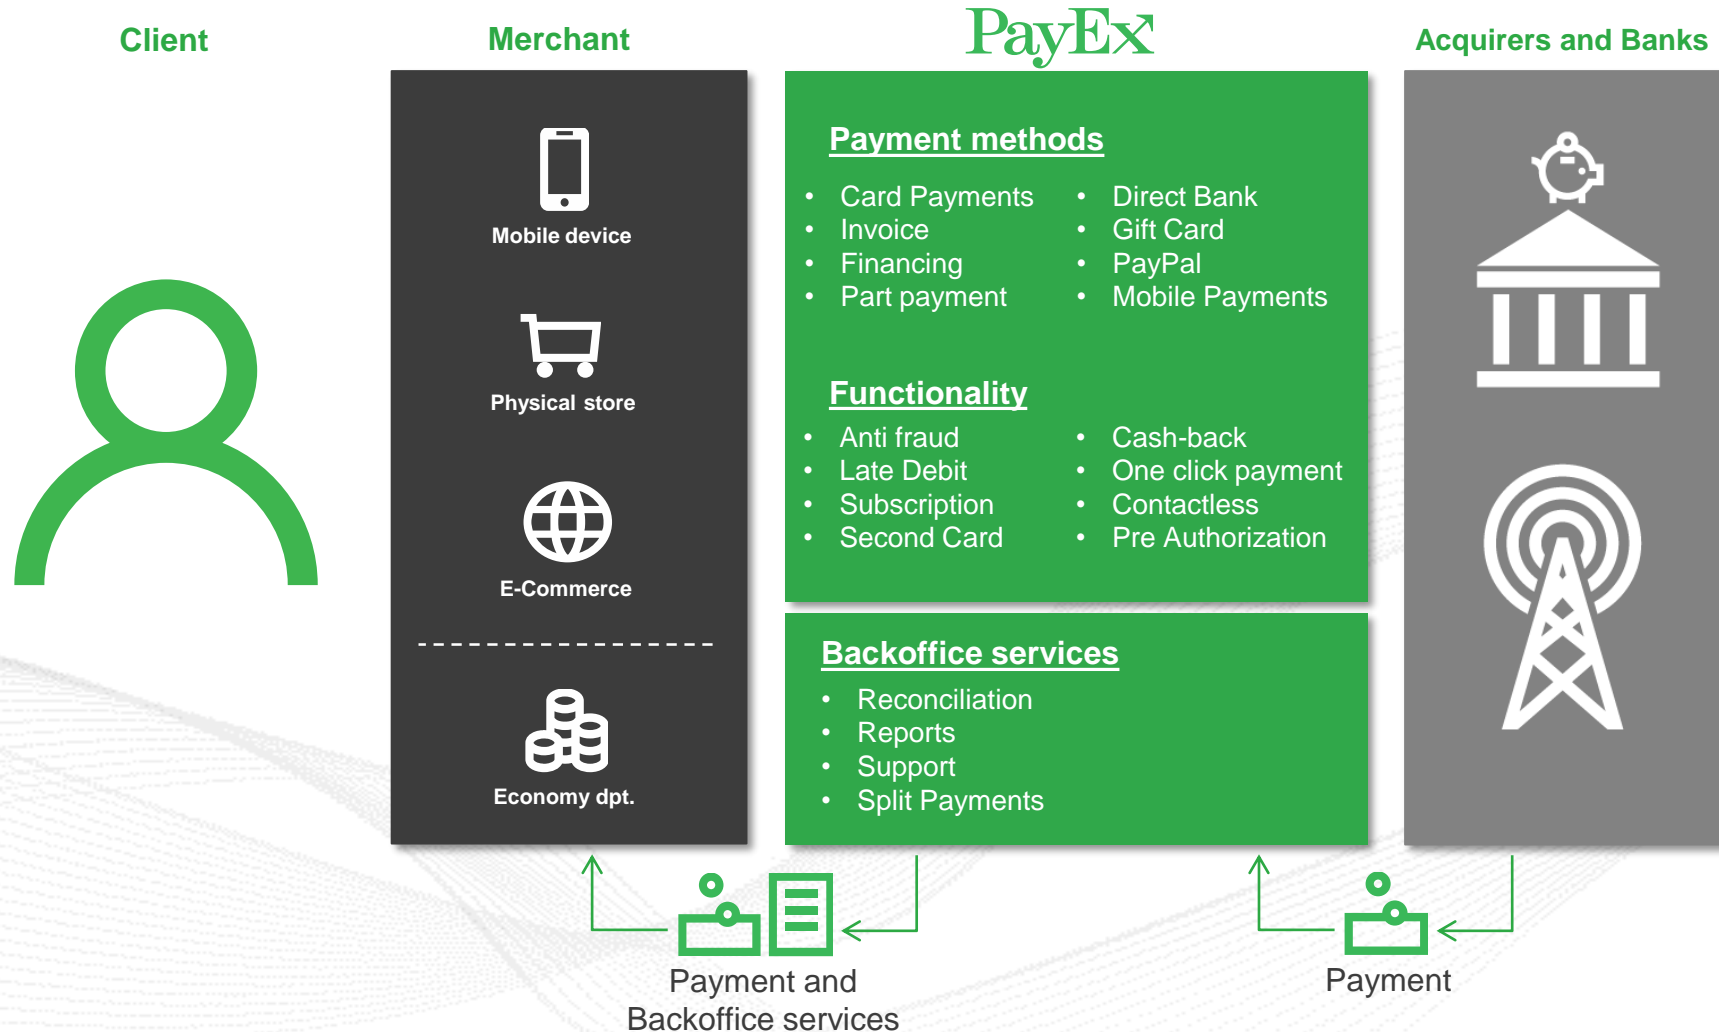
Client

Merchant

PayEx

Acquirers and Banks

Mobile device

Physical store

E-Commerce

Economy dpt.

Payment methods

- Card Payments
- Invoice
- Financing
- Part payment

- Direct Bank
- Gift Card
- PayPal
- Mobile Payments

Functionality

- Anti fraud
- Late Debit
- Subscription
- Second Card

- Cash-back
- One click payment
- Contactless
- Pre Authorization

Backoffice services

- Reconciliation
- Reports
- Support
- Split Payments

Payment and Backoffice services

Payment